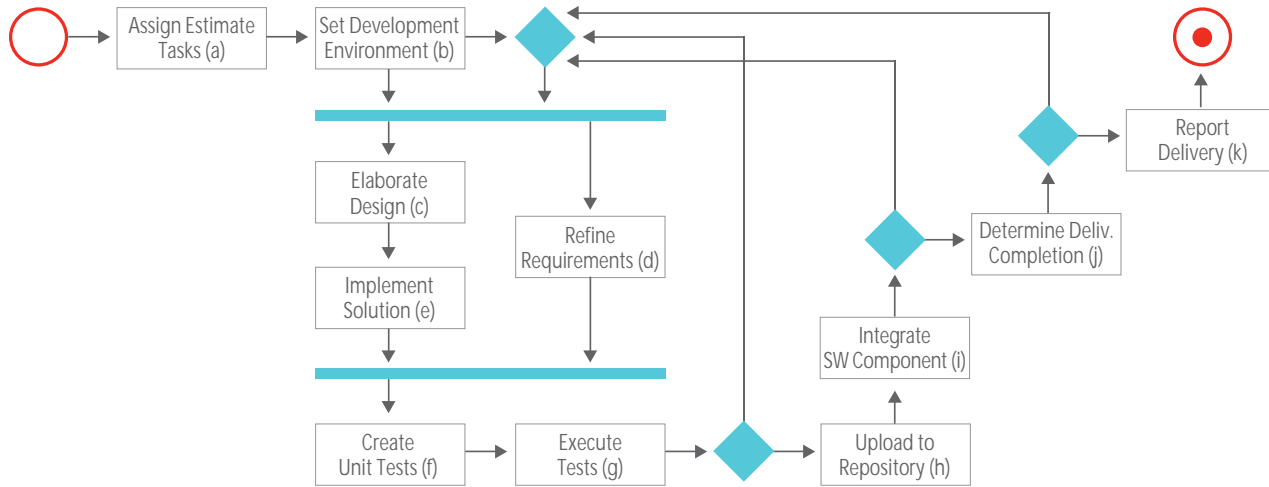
Assign Estimate Tasks (a)

Set Development Environment (b)

Elaborate Design (c)

Refine Requirements (d)

Implement Solution (e)

Create Unit Tests (f)

Execute Tests (g)

Upload to Repository (h)

Integrate SW Component (i)

Determine Deliv. Completion (j)

Report Delivery (k)